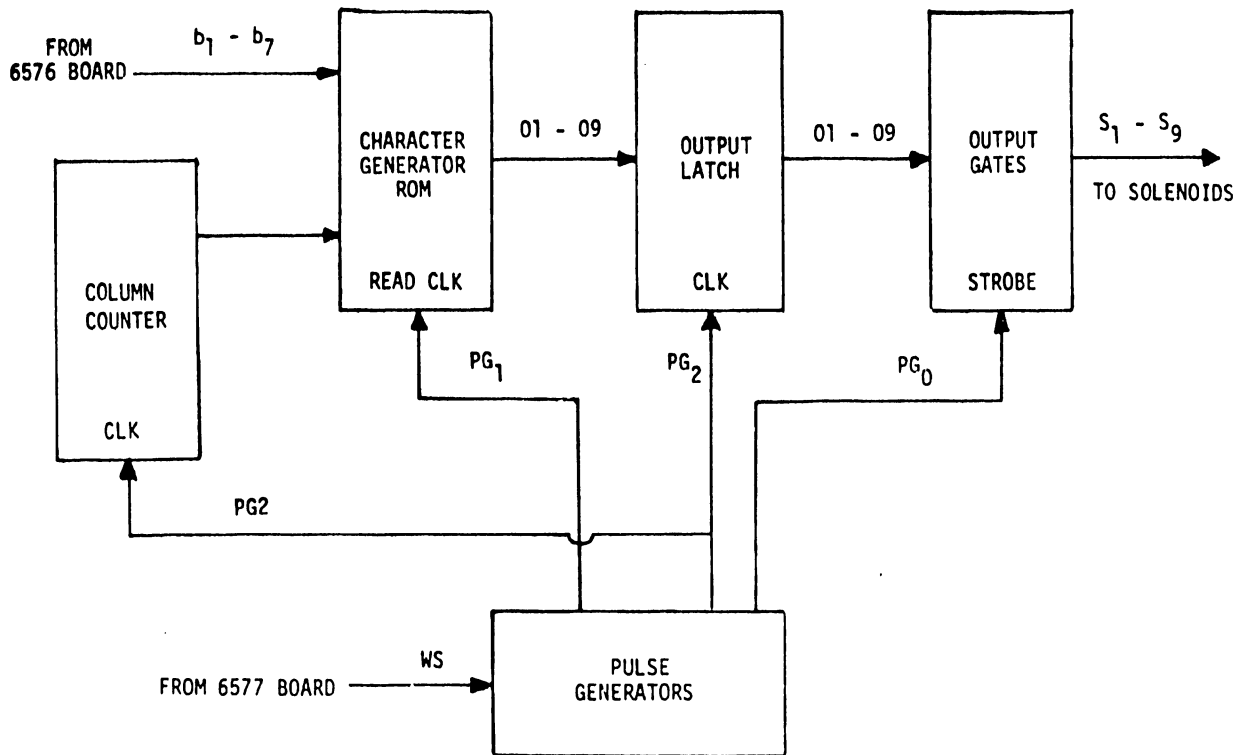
FROM 6576 BOARD

$b_1 - b_7$

CHARACTER GENERATOR ROM

READ CLK

01 - 09

OUTPUT LATCH

CLK

01 - 09

OUTPUT GATES

STROBE

$S_1 - S_9$

TO SOLENOIDS

COLUMN COUNTER

CLK

$PG_1$

$PG_2$

$PG_0$

PG2

FROM 6577 BOARD

WS

PULSE GENERATORS